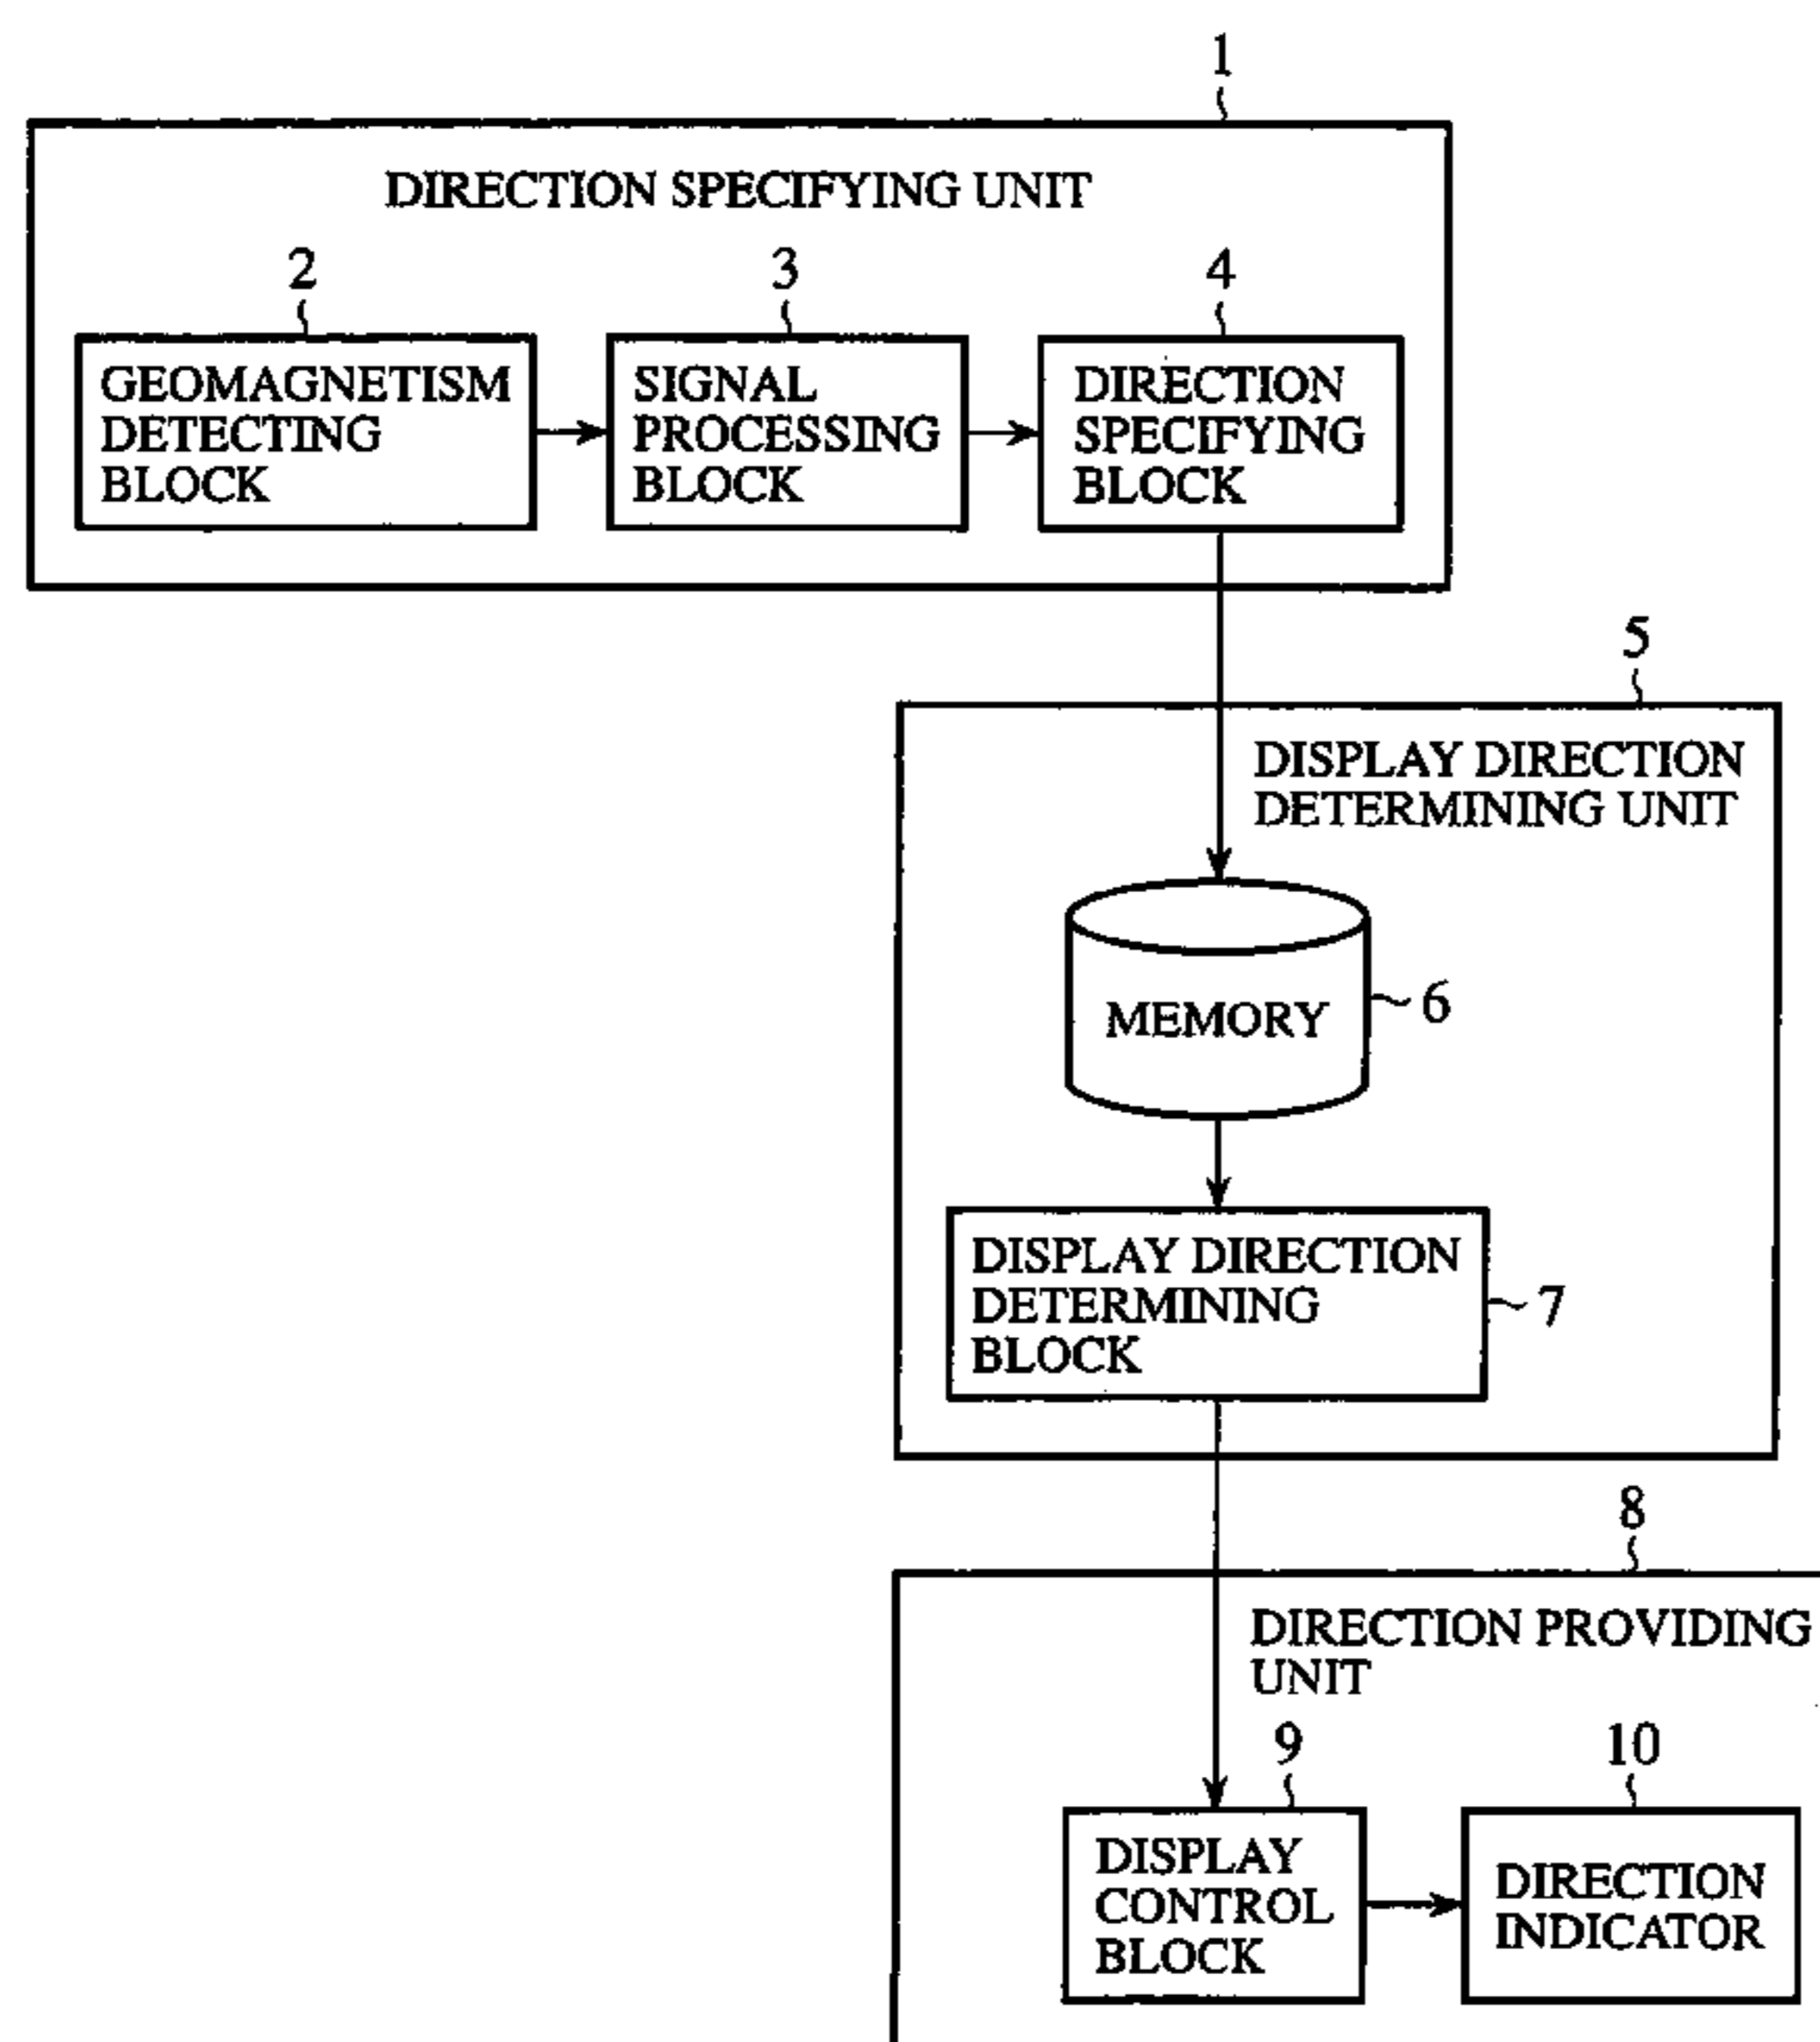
1

DIRECTION SPECIFYING UNIT

2

GEOMAGNETISM DETECTING BLOCK

3

SIGNAL PROCESSING BLOCK

4

DIRECTION SPECIFYING BLOCK

5

DISPLAY DIRECTION DETERMINING UNIT

MEMORY

6

DISPLAY DIRECTION DETERMINING BLOCK

7

8

DIRECTION PROVIDING UNIT

9

DISPLAY CONTROL BLOCK

10

DIRECTION INDICATOR